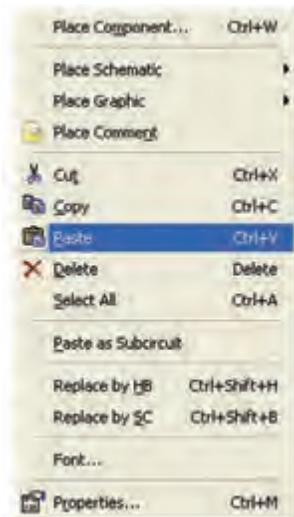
Place Component... Ctrl+W

Place Schematic
Place Graphic
Place Comment

Cut Ctrl+X
Copy Ctrl+C
Paste Ctrl+V
Delete Delete
Select All Ctrl+A

Paste as Subcircuit

Replace by HB Ctrl+Shift+H
Replace by SC Ctrl+Shift+B

Font...

Properties... Ctrl+M